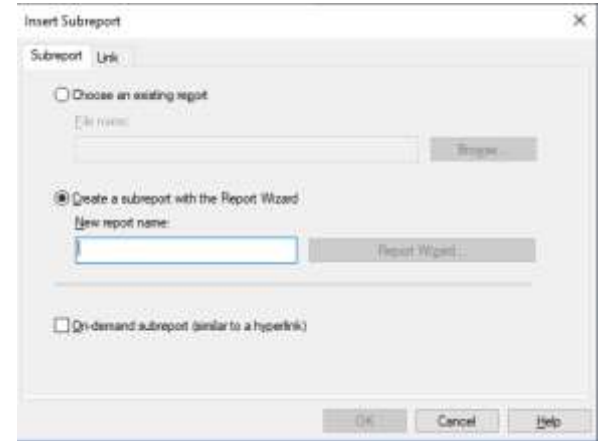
Insert Subreport

×

Subreport Link

Choose an existing report

File name:

Browse...

Create a subreport with the Report Wizard

New report name:

Report Wizard...

On-demand subreport (similar to a hyperlink)

OK

Cancel

Help